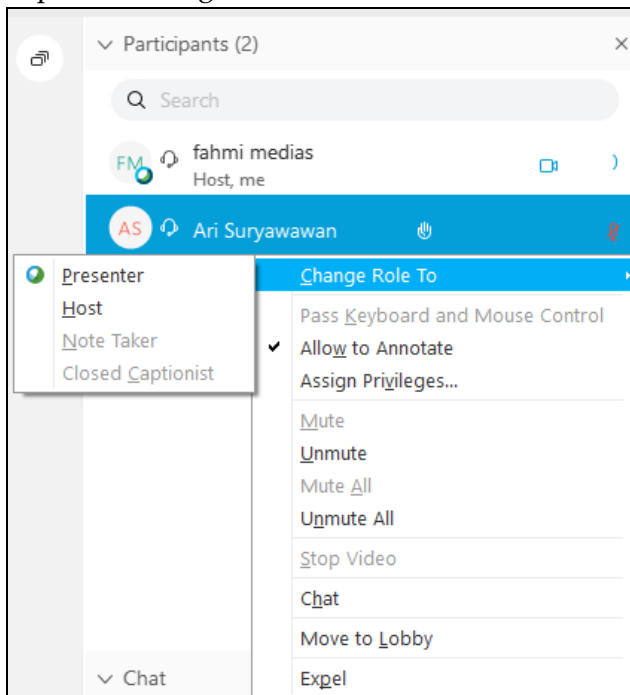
Participants (2)

Search

FM fahmi medias
Host, me

AS Ari Suryawawan

Presenter
Host
Note Taker
Closed Captionist

Change Role To
Pass Keyboard and Mouse Control
Allow to Annotate
Assign Privileges...
Mute
Unmute
Mute All
Unmute All
Stop Video
Chat
Move to Lobby
Expel

Chat